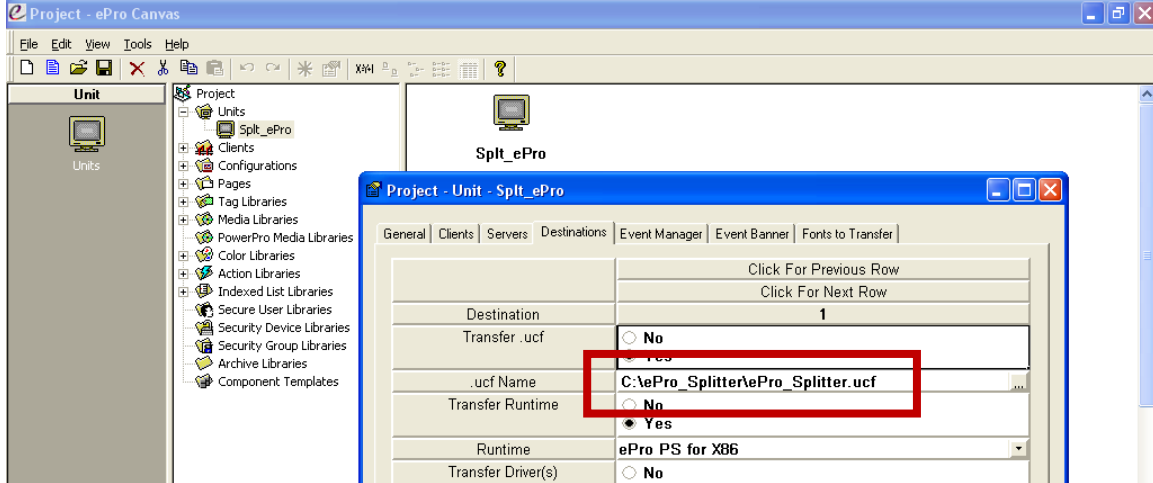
Project - ePro Canvas

File Edit View Tools Help

Unit

Units

Project
Units
Splt_ePro
Clients
Configurations
Pages
Tag Libraries
Media Libraries
PowerPro Media Libraries
Color Libraries
Action Libraries
Indexed List Libraries
Secure User Libraries
Security Device Libraries
Security Group Libraries
Archive Libraries
Component Templates

Splt_ePro

Project - Unit - Splt_ePro

General | Clients | Servers | Destinations | Event Manager | Event Banner | Fonts to Transfer

| | |
|---|---|
| | Click For Previous Row |
| | Click For Next Row |
| Destination | 1 |
| Transfer .ucf | No<br>Yes |
| .ucf Name | C:\ePro_Splitter\ePro_Splitter.ucf |
| Transfer Runtime | No<br>Yes |
| Runtime | ePro PS for X86 |
| Transfer Driver(s) | No |